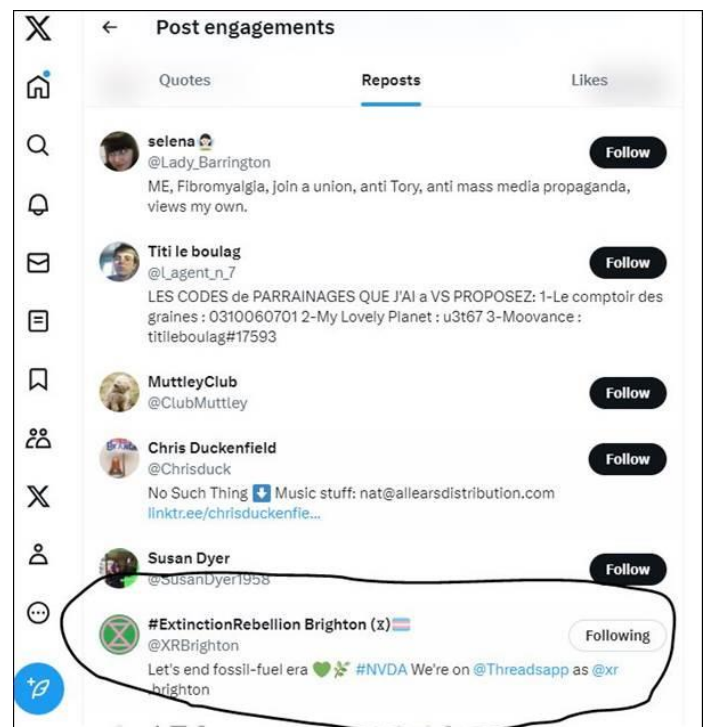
Post engagements

Quotes
Reposts
Likes

selena
@Lady_Barrington
Follow
ME, Fibromyalgia, join a union, anti Tory, anti mass media propaganda, views my own.

Titi le boulag
@l_agent_n_7
Follow
LES CODES de PARRAINAGES QUE J'AI a VS PROPOSEZ: 1-Le comptoir des graines : 0310060701 2-My Lovely Planet : u3t67 3-Moovance : titileboulag#17593

MuttleyClub
@ClubMuttley
Follow

Chris Duckenfield
@Chrisduck
Follow
No Such Thing ⬇️ Music stuff: nat@allearsdistribution.com linktr.ee/chrisduckenfie...

Susan Dyer
@SusanDyer1958
Follow

#ExtinctionRebellion Brighton (⧖)
@XRBrighton
Following
Let's end fossil-fuel era 💚 #NVDA We're on @Threadsapp as @xr brighton